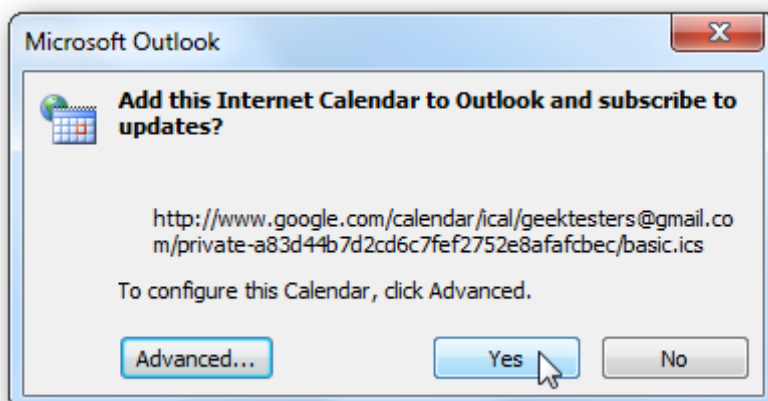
Microsoft Outlook

Add this Internet Calendar to Outlook and subscribe to updates?

http://www.google.com/calendar/ical/geektesters@gmail.com/private-a83d44b7d2cd6c7fef2752e8afafcbec/basic.ics

To configure this Calendar, click Advanced.

Advanced...

Yes

No